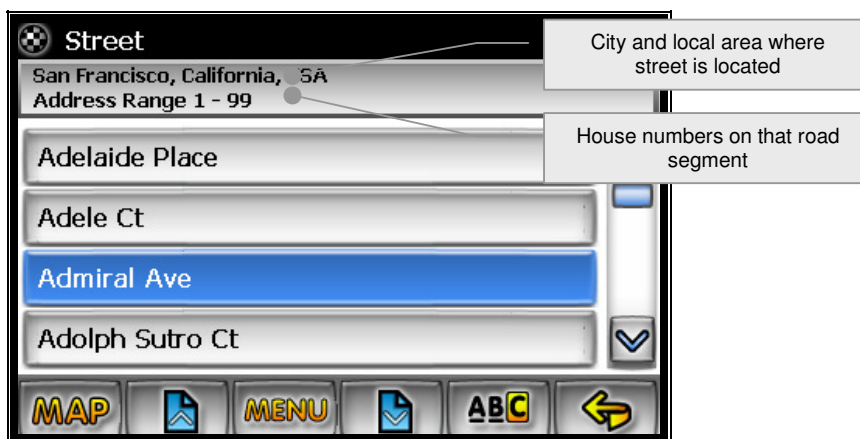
Street

San Francisco, California, SA
Address Range 1 - 99

City and local area where street is located

House numbers on that road segment

Adelaide Place

Adele Ct

Admiral Ave

Adolph Sutro Ct

MAP

MENU

ABC